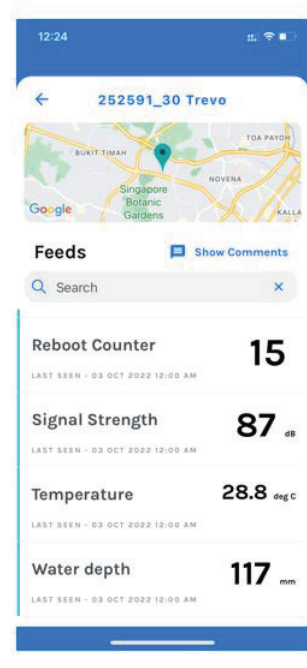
12:24

252591_30 Trevo

TOA PAYOH
BUKIT TIMAH
NOVENA
Singapore Botanic Gardens
Google
KALLA

Feeds
Show Comments

Search
×

Reboot Counter
15
LAST SEEN - 03 OCT 2022 12:00 AM

Signal Strength
87 dB
LAST SEEN - 03 OCT 2022 12:00 AM

Temperature
28.8 deg C
LAST SEEN - 03 OCT 2022 12:00 AM

Water depth
117 mm
LAST SEEN - 03 OCT 2022 12:00 AM